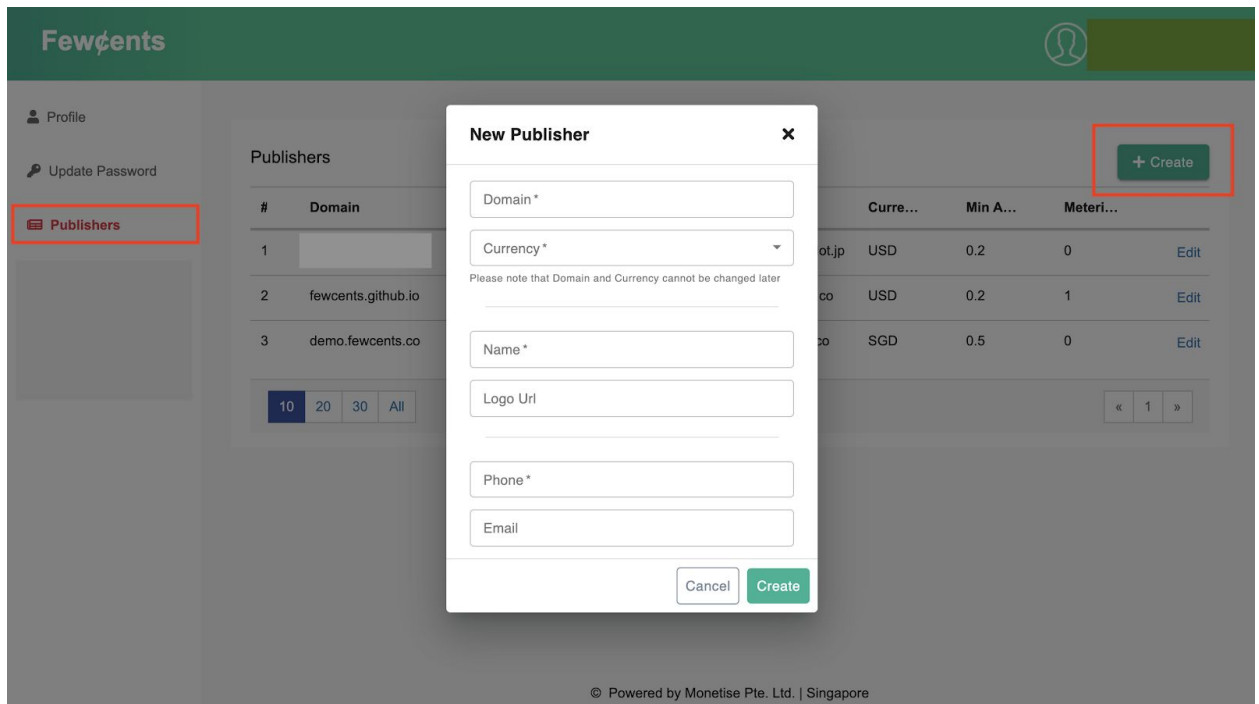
Few¢ents

Profile

Update Password

Publishers

Publishers

+ Create

| # | Domain | | Curre... | Min A... | Meteri... | |
|---|---|---|---|---|---|---|
| 1 | | ot.jp | USD | 0.2 | 0 | Edit |
| 2 | fewcents.github.io | co | USD | 0.2 | 1 | Edit |
| 3 | demo.fewcents.co | co | SGD | 0.5 | 0 | Edit |

10 20 30 All

« 1 »

New Publisher ×

Domain*

Currency*

Please note that Domain and Currency cannot be changed later

Name*

Logo Url

Phone*

Email

Cancel Create

© Powered by Monetise Pte. Ltd. | Singapore